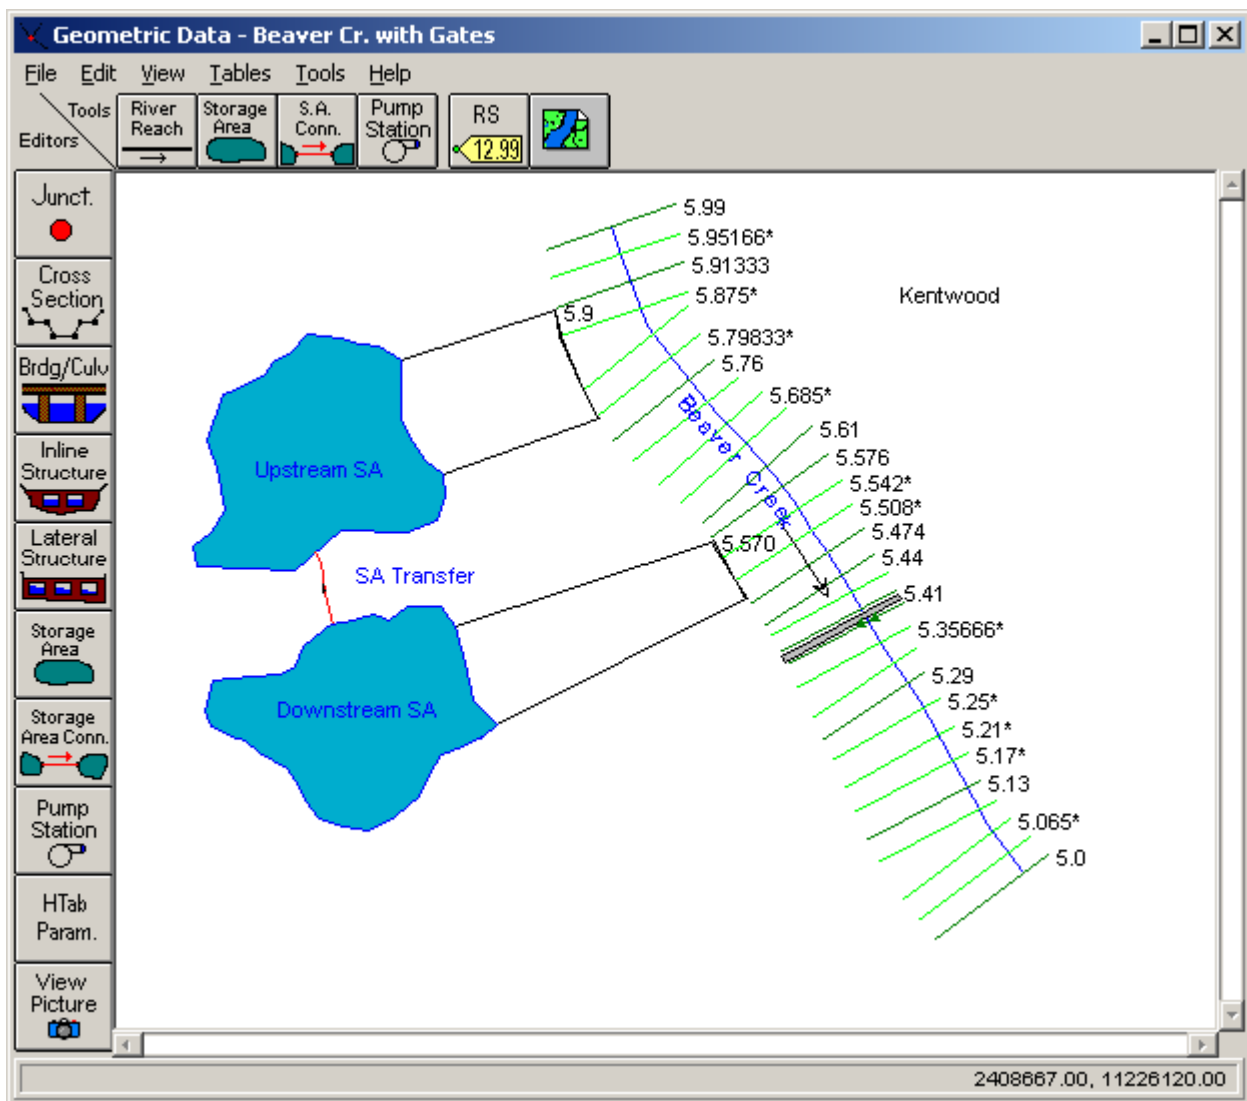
Geometric Data - Beaver Cr. with Gates

File Edit View Tables Tools Help

Tools
Editors

River Reach

Storage Area

S.A. Conn.

Pump Station

RS
12.99

Junct.

Cross Section

Brdg/Culv

Inline Structure

Lateral Structure

Storage Area

Storage Area Conn.

Pump Station

HTab Param.

View Picture

5.99
5.95166*
5.91333
5.875*
5.9
Kentwood
5.79833*
5.76
5.685*
Beaver Creek
5.61
5.576
5.542*
5.508*
5.474
5.570
5.44
5.41
5.35666*
5.29
5.25*
5.21*
5.17*
5.13
5.065*
5.0

Upstream SA
SA Transfer
Downstream SA

2408667.00, 11226120.00